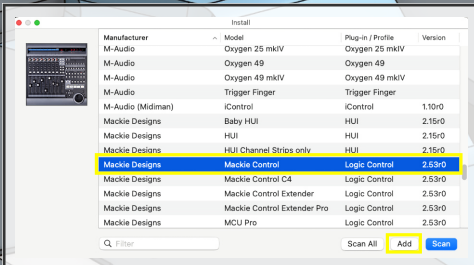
Install

| Manufacturer | Model | Plug-in / Profile | Version |
|---|---|---|---|
| M-Audio | Oxygen 25 mkIV | Oxygen 25 mkIV | |
| M-Audio | Oxygen 49 | Oxygen 49 | |
| M-Audio | Oxygen 49 mkIV | Oxygen 49 mkIV | |
| M-Audio | Trigger Finger | Trigger Finger | |
| M-Audio (Midiman) | iControl | iControl | 1.10r0 |
| Mackie Designs | Baby HUI | HUI | 2.15r0 |
| Mackie Designs | HUI | HUI | 2.15r0 |
| Mackie Designs | HUI Channel Strips only | HUI | 2.15r0 |
| Mackie Designs | Mackie Control | Logic Control | 2.53r0 |
| Mackie Designs | Mackie Control C4 | Mackie Control | 2.53r0 |
| Mackie Designs | Mackie Control Extender | Mackie Control | 2.53r0 |
| Mackie Designs | Mackie Control Extender Pro | Mackie Control | 2.53r0 |
| Mackie Designs | MCU Pro | Mackie Control | 2.53r0 |

Filter

Scan All Add Scan